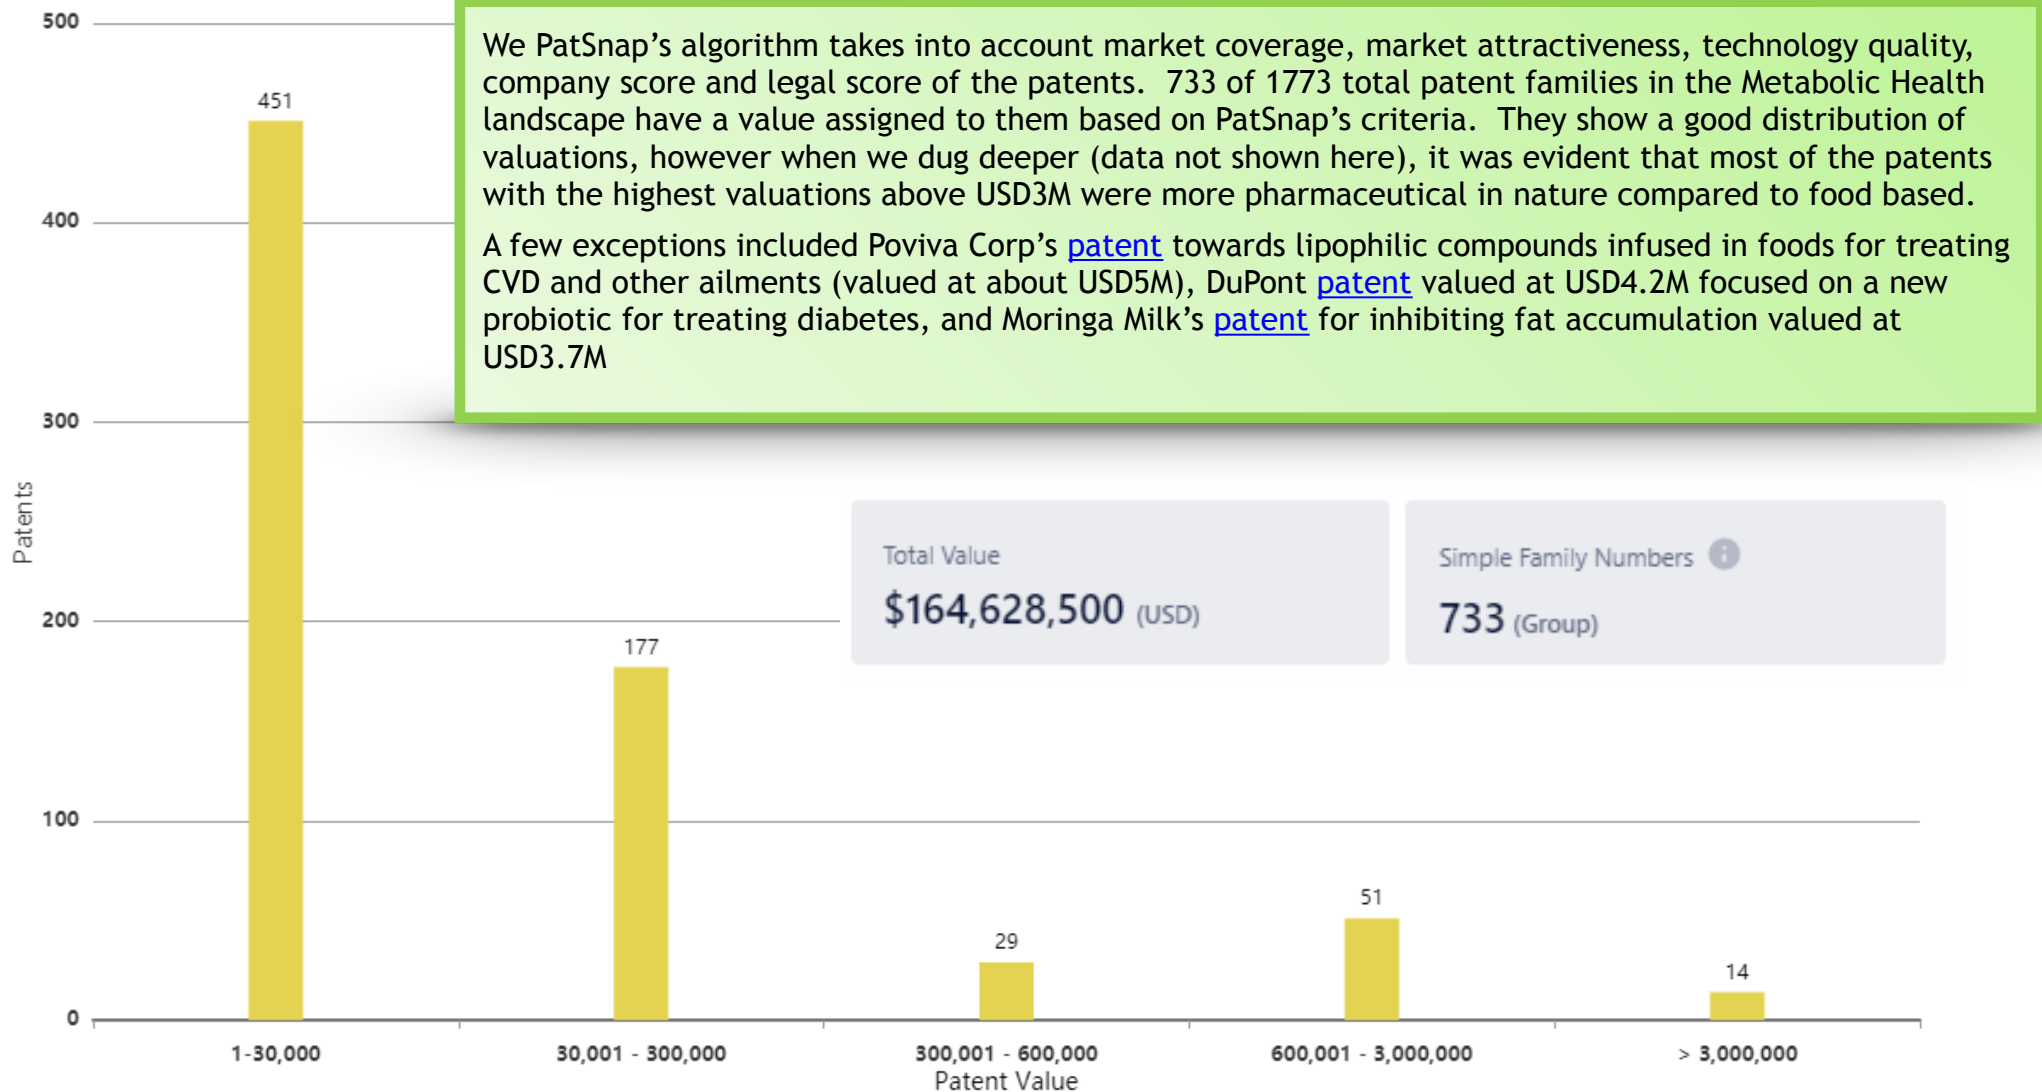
We PatSnap's algorithm takes into account market coverage, market attractiveness, technology quality, company score and legal score of the patents. 733 of 1773 total patent families in the Metabolic Health landscape have a value assigned to them based on PatSnap's criteria. They show a good distribution of valuations, however when we dug deeper (data not shown here), it was evident that most of the patents with the highest valuations above USD3M were more pharmaceutical in nature compared to food based.

A few exceptions included Poviva Corp's patent towards lipophilic compounds infused in foods for treating CVD and other ailments (valued at about USD5M), DuPont patent valued at USD4.2M focused on a new probiotic for treating diabetes, and Moringa Milk's patent for inhibiting fat accumulation valued at USD3.7M

Total Value
$164,628,500 (USD)

Simple Family Numbers
733 (Group)

500
400
300
200
100
0
Patents

451
177
29
51
14

1-30,000
30,001 - 300,000
300,001 - 600,000
600,001 - 3,000,000
> 3,000,000
Patent Value